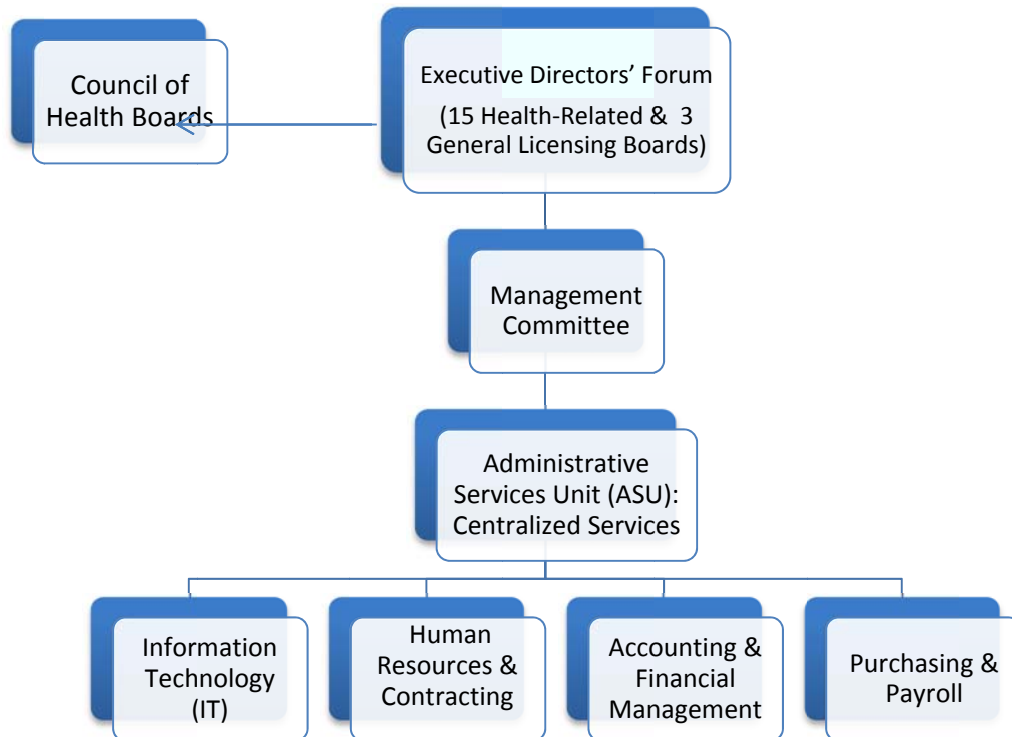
Council of Health Boards

Executive Directors' Forum
(15 Health-Related & 3 General Licensing Boards)

Management Committee

Administrative Services Unit (ASU): Centralized Services

Information Technology (IT)

Human Resources & Contracting

Accounting & Financial Management

Purchasing & Payroll